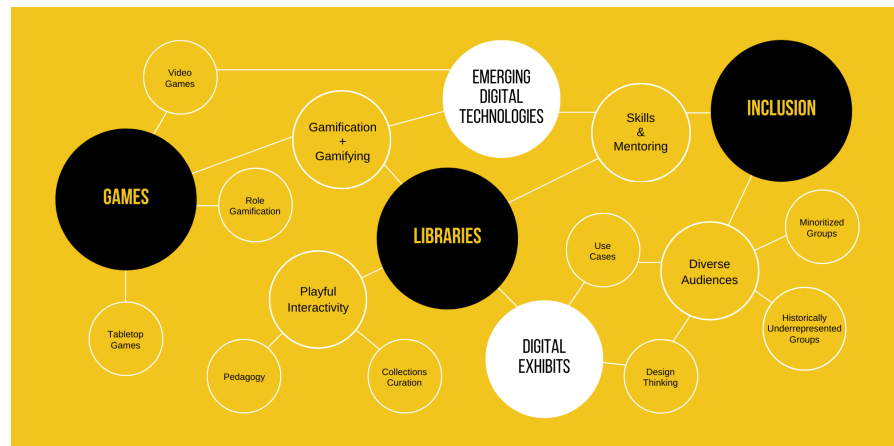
Video Games

EMERGING DIGITAL TECHNOLOGIES

INCLUSION

Gamification + Gamifying

Skills & Mentoring

GAMES

Role Gamification

LIBRARIES

Use Cases

Minoritized Groups

Diverse Audiences

Playful Interactivity

Historically Underrepresented Groups

Tabletop Games

DIGITAL EXHIBITS

Pedagogy

Collections Curation

Design Thinking